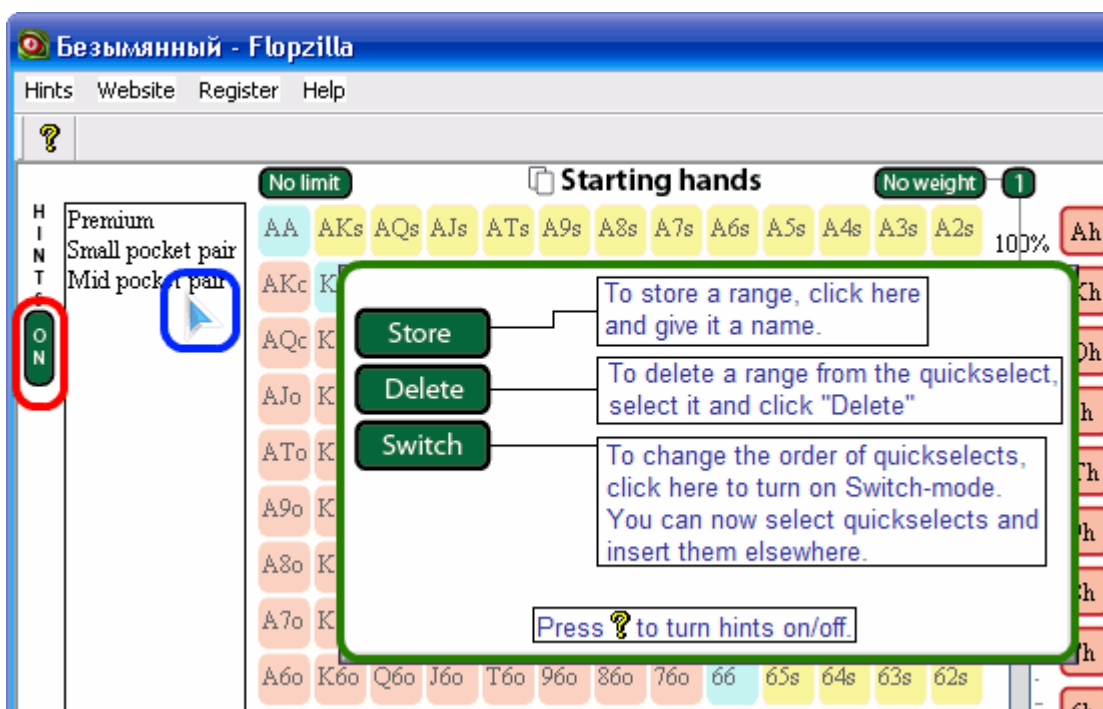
Безымянный - Flopzilla

Hints Website Register Help

?

HINTS
ON

Premium
Small pocket pair
Mid pock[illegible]t pair

No limit
Starting hands
No weight
1

AA AKs AQs AJs ATs A9s A8s A7s A6s A5s A4s A3s A2s
100%
Ah

AKc K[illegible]
AQc K
AJo K
ATo K
A9o K
A8o K
A7o K
A6o K6o Q6o J6o T6o 96o 86o 76o 66 65s 64s 63s 62s

Kh
Qh
Jh
Th
9h
8h
7h

Store
To store a range, click here and give it a name.

Delete
To delete a range from the quickselect, select it and click "Delete"

Switch
To change the order of quickselects, click here to turn on Switch-mode. You can now select quickselects and insert them elsewhere.

Press ? to turn hints on/off.